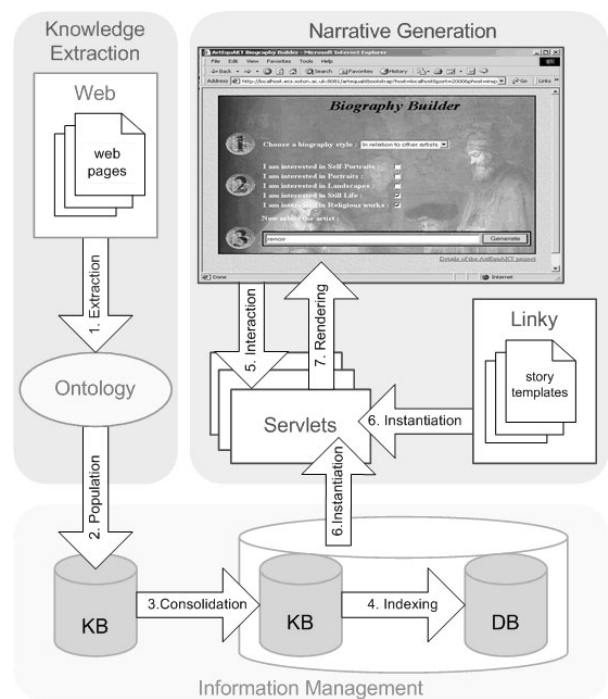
Knowledge Extraction

Web

web pages

1. Extraction

Ontology

2. Population

Narrative Generation

ArtEquAKT Biography Builder - Microsoft Internet Explorer

File Edit View Favorites Tools Help

Back Search Favorites History

Address http://localhost.ecs.soton.ac.uk:8080/artequakt/bootstrap?host=localhost&port=2000&ghost=erap Go Links

Biography Builder

1 Choose a biography style : in relation to other artists

2 I am interested in Self Portraits :
I am interested in Portraits :
I am interested in Landscapes :
I am interested in Still Life :
I am interested in Religious works :

Now select the artist :

3 renoir Generate

Details of the ArtEquAKT project

Done Internet

5. Interaction

7. Rendering

Linky

story templates

Servlets

6. Instantiation

6.Instantiation

KB

3.Consolidation

KB

4. Indexing

DB

Information Management